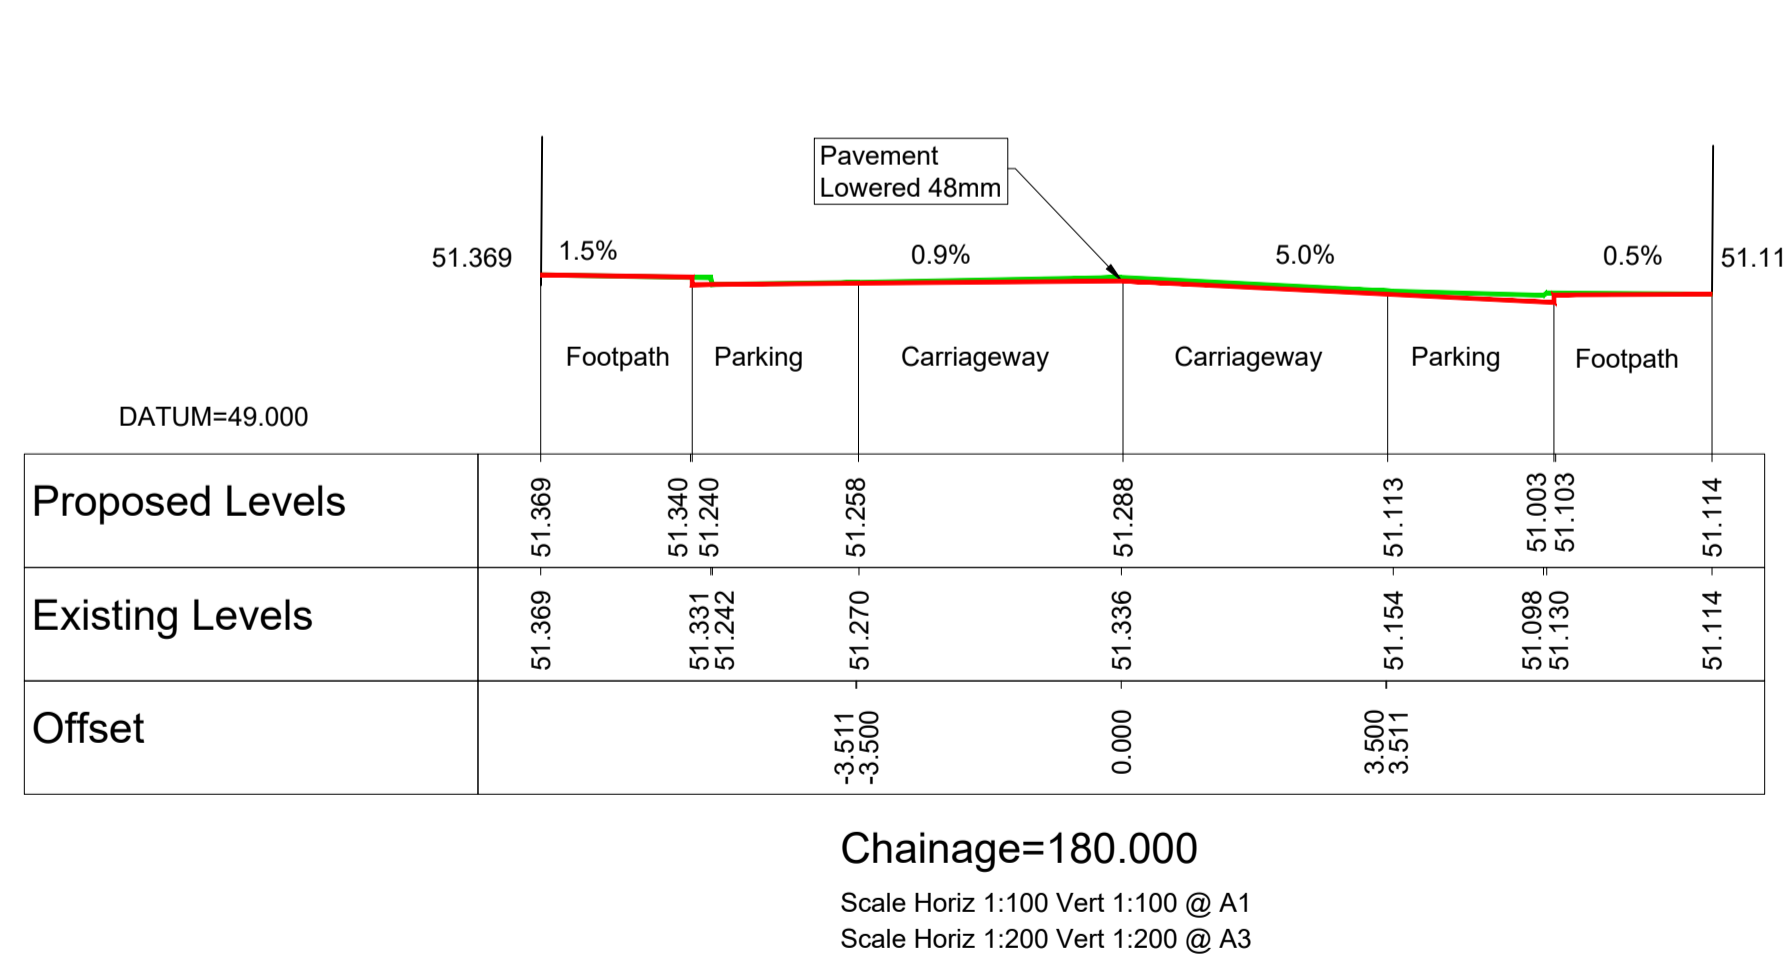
Pavement Lowered 48mm

51.369 1.5% 0.9% 5.0% 0.5% 51.11

Footpath Parking Carriageway Carriageway Parking Footpath

DATUM=49.000

| Proposed Levels | 51.369 | 51.340 51.240 | 51.258 | 51.288 | 51.113 | 51.003 51.103 | 51.114 |
|---|---|---|---|---|---|---|---|
| Existing Levels | 51.369 | 51.331 51.242 | 51.270 | 51.336 | 51.154 | 51.098 51.130 | 51.114 |
| Offset | | | -3.511 -3.500 | 0.000 | 3.500 3.511 | | |

Chainage=180.000

Scale Horiz 1:100 Vert 1:100 @ A1
Scale Horiz 1:200 Vert 1:200 @ A3